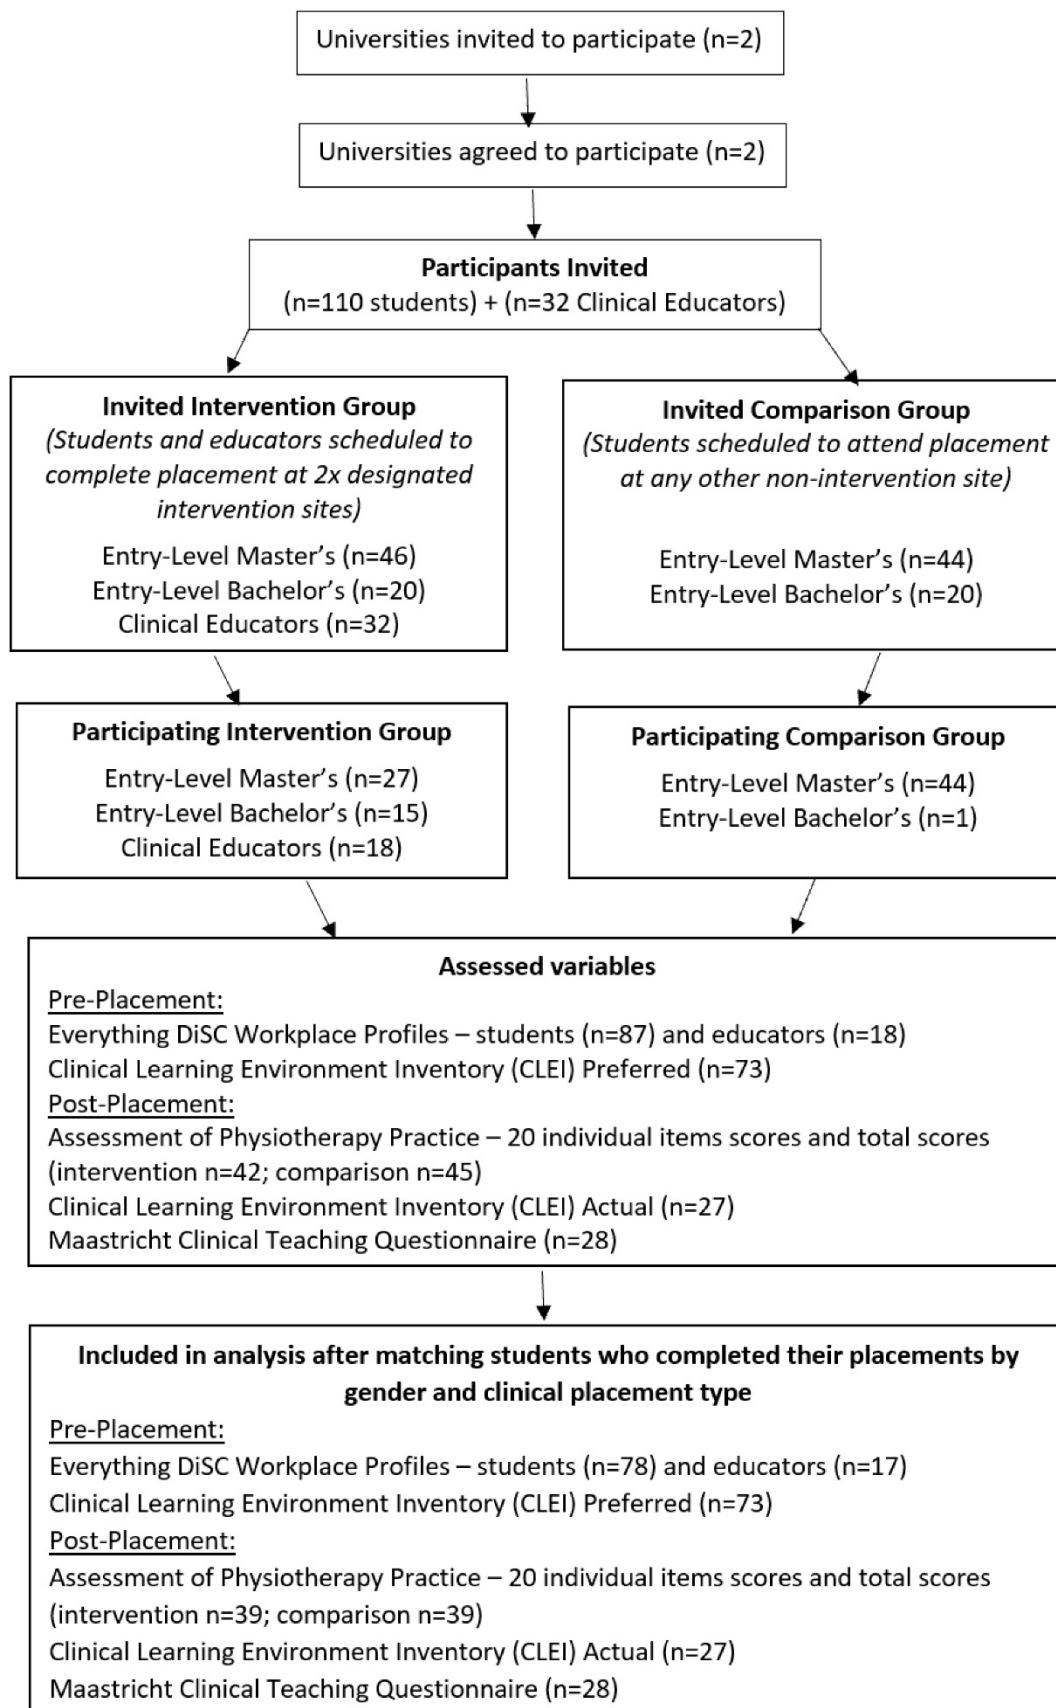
Universities invited to participate (n=2)

Universities agreed to participate (n=2)

**Participants Invited**
(n=110 students) + (n=32 Clinical Educators)

**Invited Intervention Group**
*(Students and educators scheduled to complete placement at 2x designated intervention sites)*
Entry-Level Master's (n=46)
Entry-Level Bachelor's (n=20)
Clinical Educators (n=32)

**Invited Comparison Group**
*(Students scheduled to attend placement at any other non-intervention site)*
Entry-Level Master's (n=44)
Entry-Level Bachelor's (n=20)

**Participating Intervention Group**
Entry-Level Master's (n=27)
Entry-Level Bachelor's (n=15)
Clinical Educators (n=18)

**Participating Comparison Group**
Entry-Level Master's (n=44)
Entry-Level Bachelor's (n=1)

**Assessed variables**
Pre-Placement:
Everything DiSC Workplace Profiles – students (n=87) and educators (n=18)
Clinical Learning Environment Inventory (CLEI) Preferred (n=73)
Post-Placement:
Assessment of Physiotherapy Practice – 20 individual items scores and total scores (intervention n=42; comparison n=45)
Clinical Learning Environment Inventory (CLEI) Actual (n=27)
Maastricht Clinical Teaching Questionnaire (n=28)

**Included in analysis after matching students who completed their placements by gender and clinical placement type**
Pre-Placement:
Everything DiSC Workplace Profiles – students (n=78) and educators (n=17)
Clinical Learning Environment Inventory (CLEI) Preferred (n=73)
Post-Placement:
Assessment of Physiotherapy Practice – 20 individual items scores and total scores (intervention n=39; comparison n=39)
Clinical Learning Environment Inventory (CLEI) Actual (n=27)
Maastricht Clinical Teaching Questionnaire (n=28)